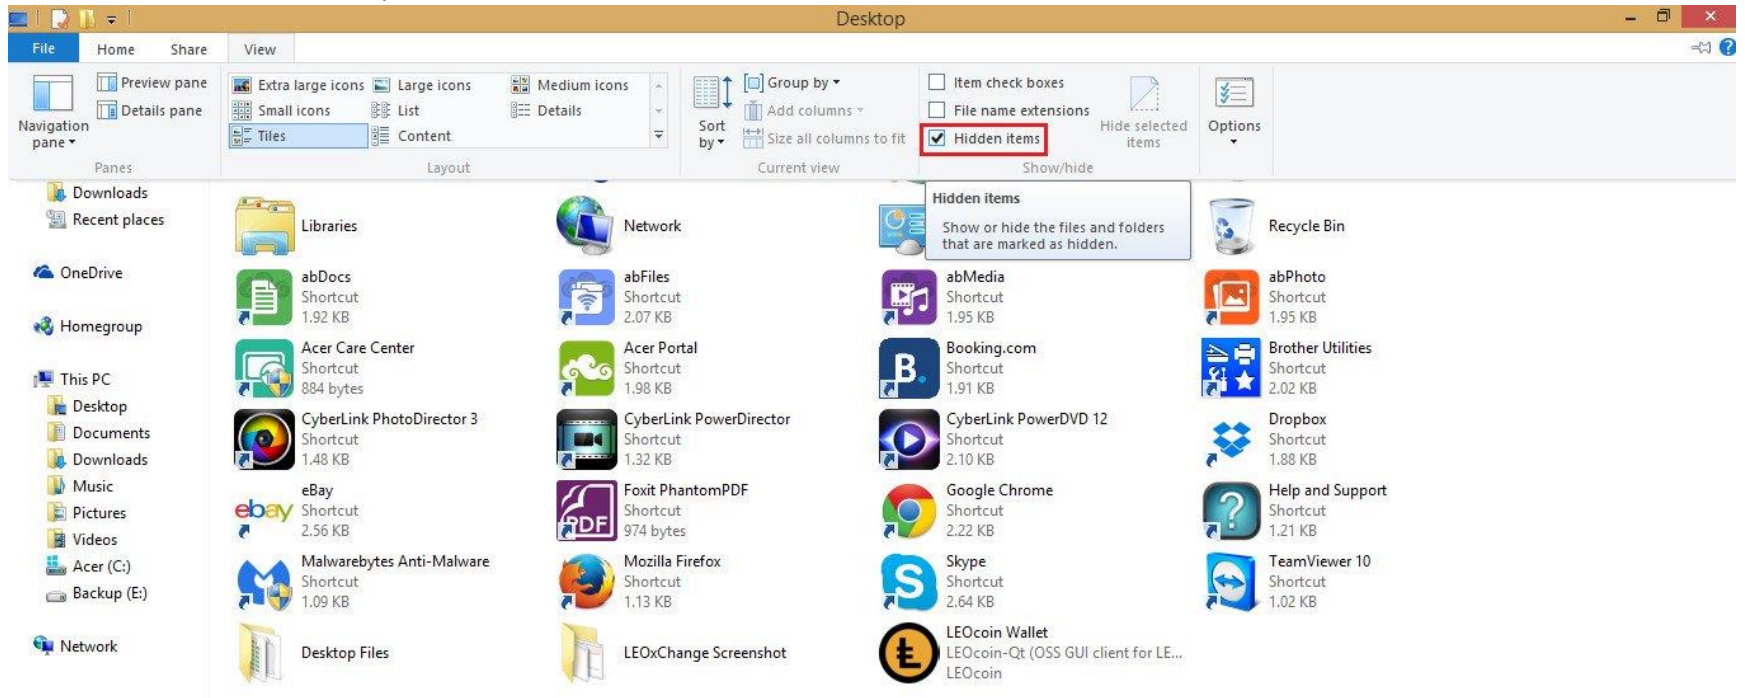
Desktop

File Home Share View

Navigation pane ▾ Preview pane Details pane
Panes

Extra large icons Large icons Medium icons
Small icons List Details
Tiles Content
Layout

Sort by ▾ Group by ▾ Add columns ▾ Size all columns to fit
Current view

Item check boxes
File name extensions
Hidden items
Hide selected items
Show/hide

Options

Hidden items
Show or hide the files and folders that are marked as hidden.

Downloads
Recent places

OneDrive

Homegroup

This PC
Desktop
Documents
Downloads
Music
Pictures
Videos
Acer (C:)
Backup (E:)

Network

Libraries

Network

Recycle Bin

abDocs
Shortcut
1.92 KB

abFiles
Shortcut
2.07 KB

abMedia
Shortcut
1.95 KB

abPhoto
Shortcut
1.95 KB

Acer Care Center
Shortcut
884 bytes

Acer Portal
Shortcut
1.98 KB

Booking.com
Shortcut
1.91 KB

Brother Utilities
Shortcut
2.02 KB

CyberLink PhotoDirector 3
Shortcut
1.48 KB

CyberLink PowerDirector
Shortcut
1.32 KB

CyberLink PowerDVD 12
Shortcut
2.10 KB

Dropbox
Shortcut
1.88 KB

eBay
Shortcut
2.56 KB

Foxit PhantomPDF
Shortcut
974 bytes

Google Chrome
Shortcut
2.22 KB

Help and Support
Shortcut
1.21 KB

Malwarebytes Anti-Malware
Shortcut
1.09 KB

Mozilla Firefox
Shortcut
1.13 KB

Skype
Shortcut
2.64 KB

TeamViewer 10
Shortcut
1.02 KB

Desktop Files

LEOxChange Screenshot

LEOcoin Wallet
LEOcoin-Qt (OSS GUI client for LE...
LEOcoin